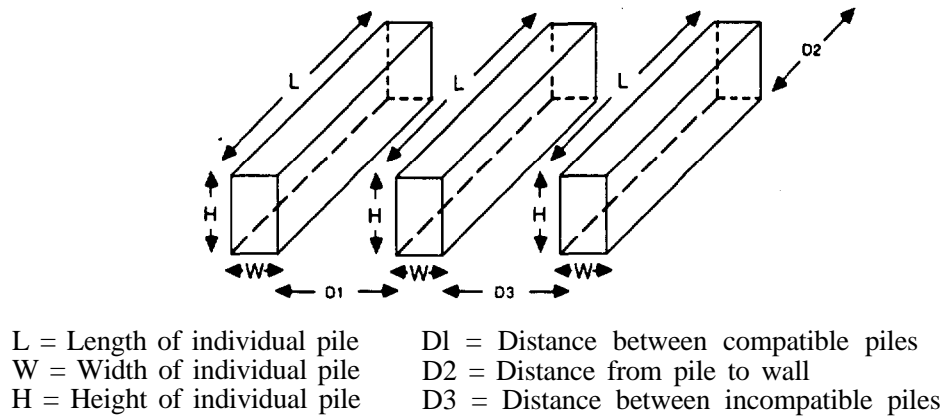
L
L
L
D2
H
H
H
W
W
W
D1
D3

L = Length of individual pile
W = Width of individual pile
H = Height of individual pile

Dl = Distance between compatible piles
D2 = Distance from pile to wall
D3 = Distance between incompatible piles